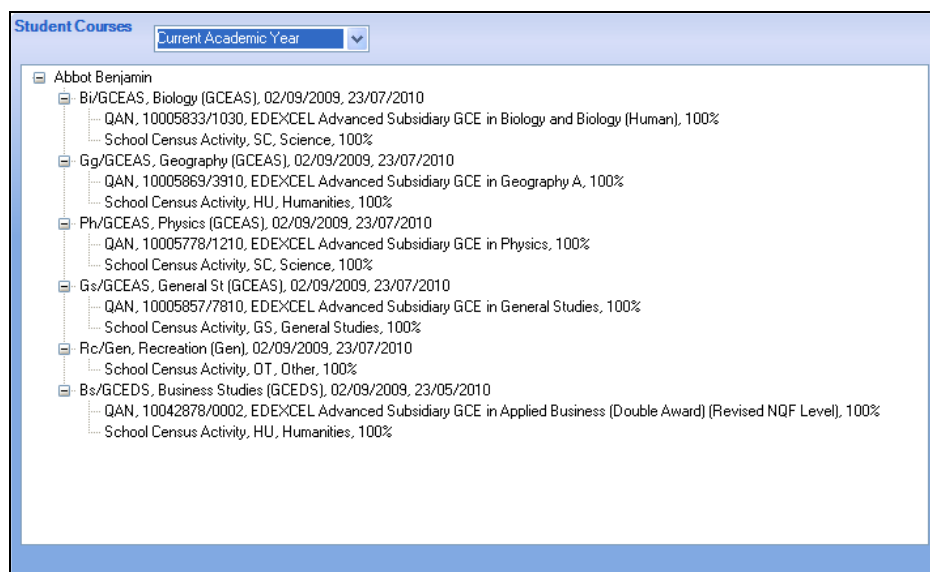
Student Courses
Current Academic Year

Abbot Benjamin
Bi/GCEAS, Biology (GCEAS), 02/09/2009, 23/07/2010
QAN, 10005833/1030, EDEXCEL Advanced Subsidiary GCE in Biology and Biology (Human), 100%
School Census Activity, SC, Science, 100%
Gg/GCEAS, Geography (GCEAS), 02/09/2009, 23/07/2010
QAN, 10005869/3910, EDEXCEL Advanced Subsidiary GCE in Geography A, 100%
School Census Activity, HU, Humanities, 100%
Ph/GCEAS, Physics (GCEAS), 02/09/2009, 23/07/2010
QAN, 10005778/1210, EDEXCEL Advanced Subsidiary GCE in Physics, 100%
School Census Activity, SC, Science, 100%
Gs/GCEAS, General St (GCEAS), 02/09/2009, 23/07/2010
QAN, 10005857/7810, EDEXCEL Advanced Subsidiary GCE in General Studies, 100%
School Census Activity, GS, General Studies, 100%
Rc/Gen, Recreation (Gen), 02/09/2009, 23/07/2010
School Census Activity, OT, Other, 100%
Bs/GCEDS, Business Studies (GCEDS), 02/09/2009, 23/05/2010
QAN, 10042878/0002, EDEXCEL Advanced Subsidiary GCE in Applied Business (Double Award) (Revised NQF Level), 100%
School Census Activity, HU, Humanities, 100%